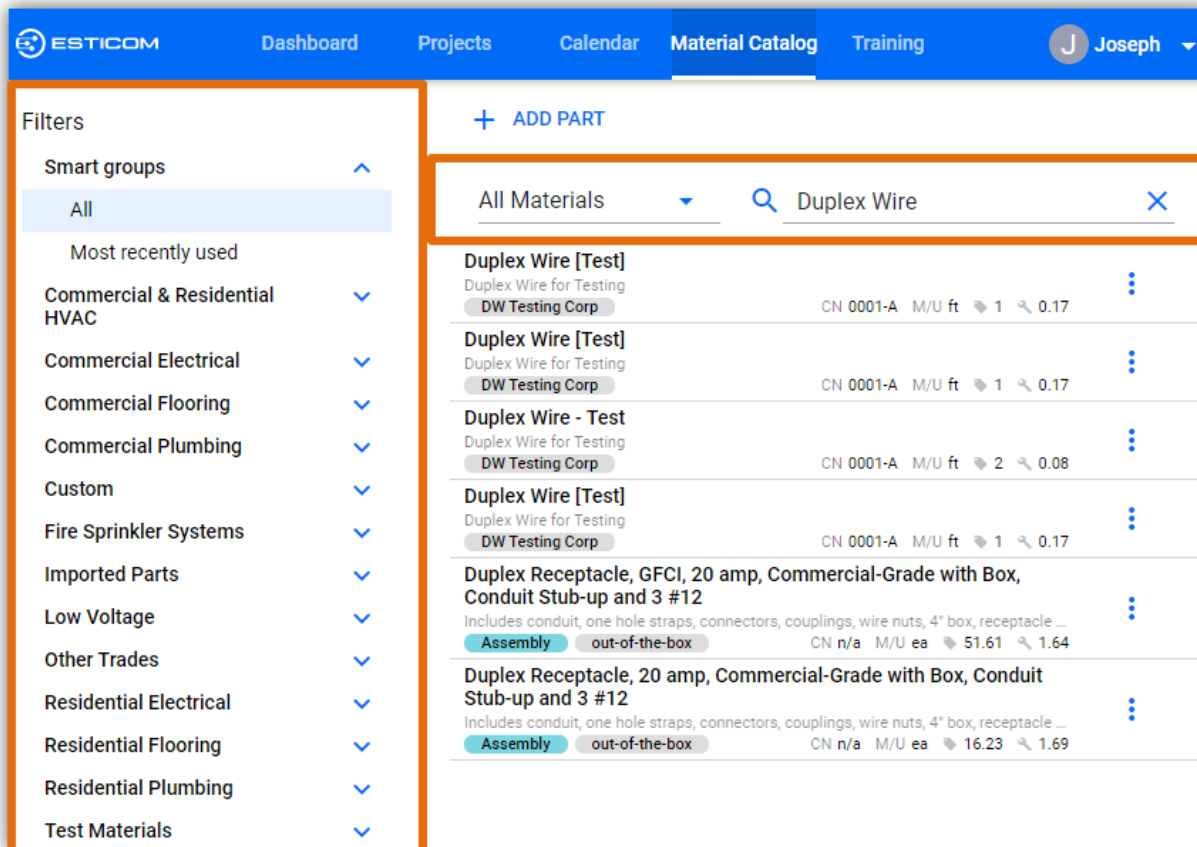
ESTICOM Dashboard Projects Calendar Material Catalog Training J Joseph

Filters

Smart groups

All

Most recently used

Commercial & Residential HVAC

Commercial Electrical

Commercial Flooring

Commercial Plumbing

Custom

Fire Sprinkler Systems

Imported Parts

Low Voltage

Other Trades

Residential Electrical

Residential Flooring

Residential Plumbing

Test Materials

+ ADD PART

All Materials

Duplex Wire

Duplex Wire [Test]
Duplex Wire for Testing
DW Testing Corp
CN 0001-A M/U ft 1 0.17

Duplex Wire [Test]
Duplex Wire for Testing
DW Testing Corp
CN 0001-A M/U ft 1 0.17

Duplex Wire - Test
Duplex Wire for Testing
DW Testing Corp
CN 0001-A M/U ft 2 0.08

Duplex Wire [Test]
Duplex Wire for Testing
DW Testing Corp
CN 0001-A M/U ft 1 0.17

Duplex Receptacle, GFCI, 20 amp, Commercial-Grade with Box, Conduit Stub-up and 3 #12
Includes conduit, one hole straps, connectors, couplings, wire nuts, 4" box, receptacle ...
Assembly out-of-the-box
CN n/a M/U ea 51.61 1.64

Duplex Receptacle, 20 amp, Commercial-Grade with Box, Conduit Stub-up and 3 #12
Includes conduit, one hole straps, connectors, couplings, wire nuts, 4" box, receptacle ...
Assembly out-of-the-box
CN n/a M/U ea 16.23 1.69